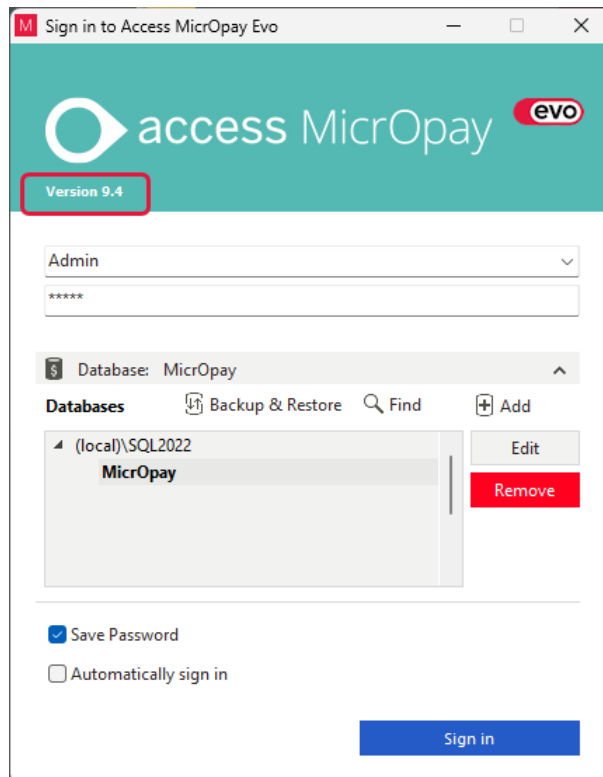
M Sign in to Access MicrOpay Evo

access MicrOpay evo

Version 9.4

Admin

*****

Database: MicrOpay

Databases Backup & Restore Find Add

(local)\SQL2022
MicrOpay

Edit

Remove

Save Password

Automatically sign in

Sign in